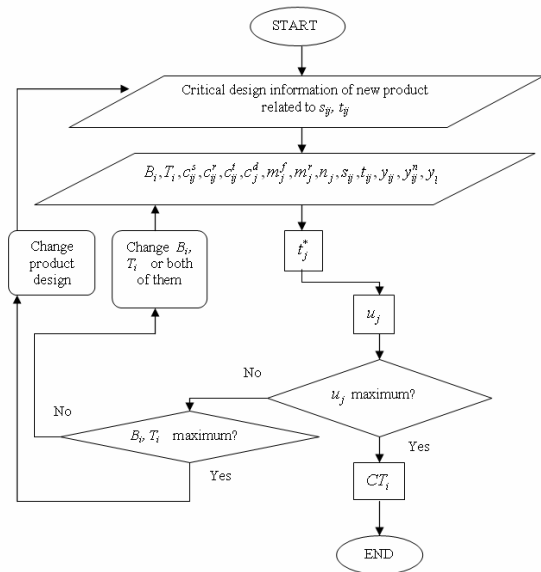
START

Critical design information of new product related to $s_{ij}$, $t_{ij}$

$B_i, T_i, c_{ij}^s, c_{ij}^r, c_{ij}^t, c_j^d, m_j^f, m_j^r, n_j, s_{ij}, t_{ij}, y_{ij}, y_{ij}^n, y_l$

$t_j^*$

$u_j$

$u_j$ maximum?

No

Yes

$CT_i$

END

$B_i$, $T_i$ maximum?

No

Yes

Change $B_i$, $T_i$ or both of them

Change product design